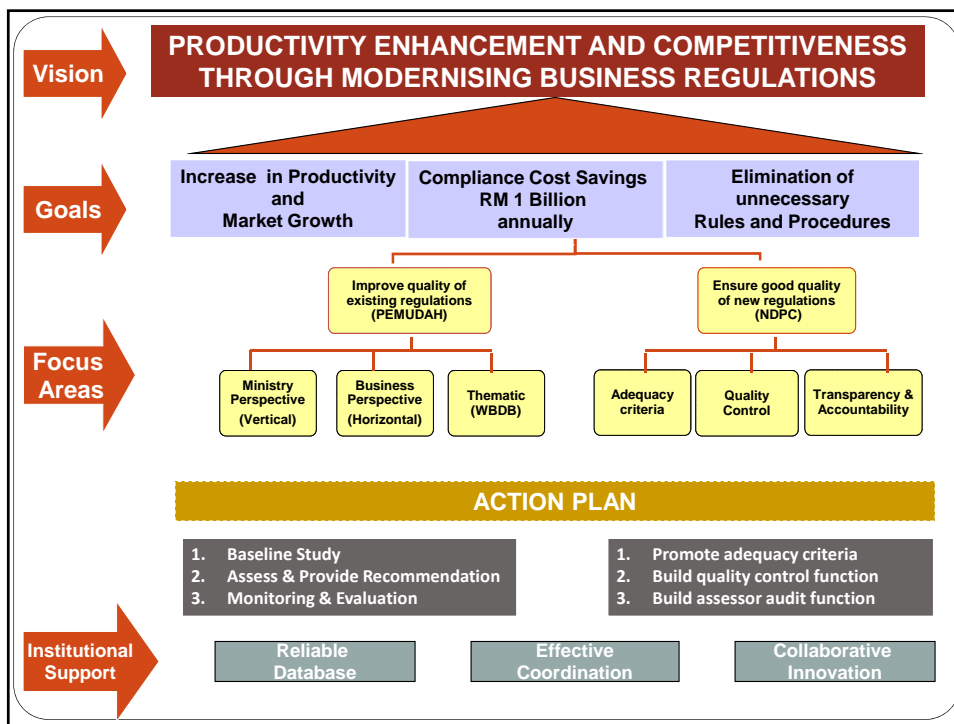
Vision

PRODUCTIVITY ENHANCEMENT AND COMPETITIVENESS THROUGH MODERNISING BUSINESS REGULATIONS

Goals

Increase in Productivity and Market Growth

Compliance Cost Savings RM 1 Billion annually

Elimination of unnecessary Rules and Procedures

Focus Areas

Improve quality of existing regulations (PEMUDAH)

Ensure good quality of new regulations (NDPC)

Ministry Perspective (Vertical)

Business Perspective (Horizontal)

Thematic (WBDB)

Adequacy criteria

Quality Control

Transparency & Accountability

ACTION PLAN

1. Baseline Study
2. Assess & Provide Recommendation
3. Monitoring & Evaluation

1. Promote adequacy criteria
2. Build quality control function
3. Build assessor audit function

Institutional Support

Reliable Database

Effective Coordination

Collaborative Innovation